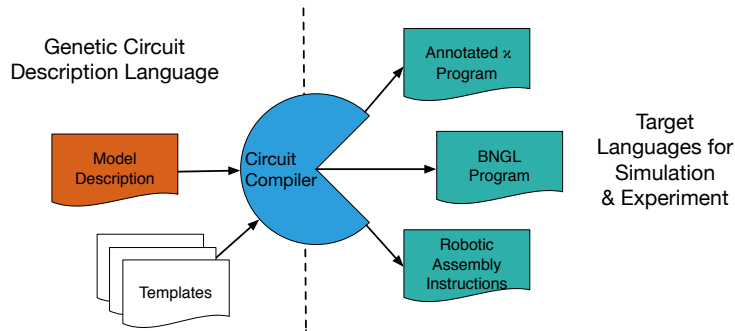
Genetic Circuit Description Language

Model Description

Templates

Circuit Compiler

Annotated $\kappa$ Program

BNGL Program

Robotic Assembly Instructions

Target Languages for Simulation & Experiment